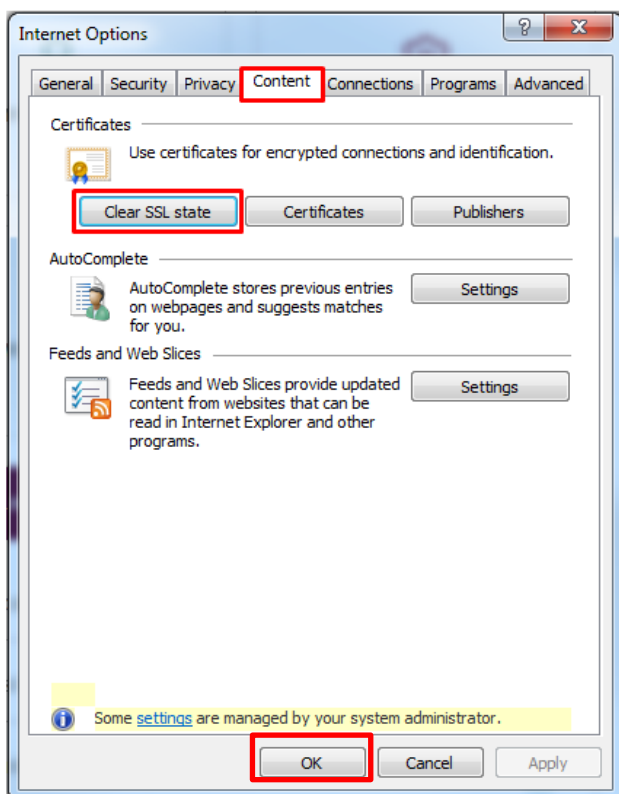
Internet Options

?

X

General | Security | Privacy | Content | Connections | Programs | Advanced

Certificates

Use certificates for encrypted connections and identification.

Clear SSL state

Certificates

Publishers

AutoComplete

AutoComplete stores previous entries on webpages and suggests matches for you.

Settings

Feeds and Web Slices

Feeds and Web Slices provide updated content from websites that can be read in Internet Explorer and other programs.

Settings

Some settings are managed by your system administrator.

OK

Cancel

Apply